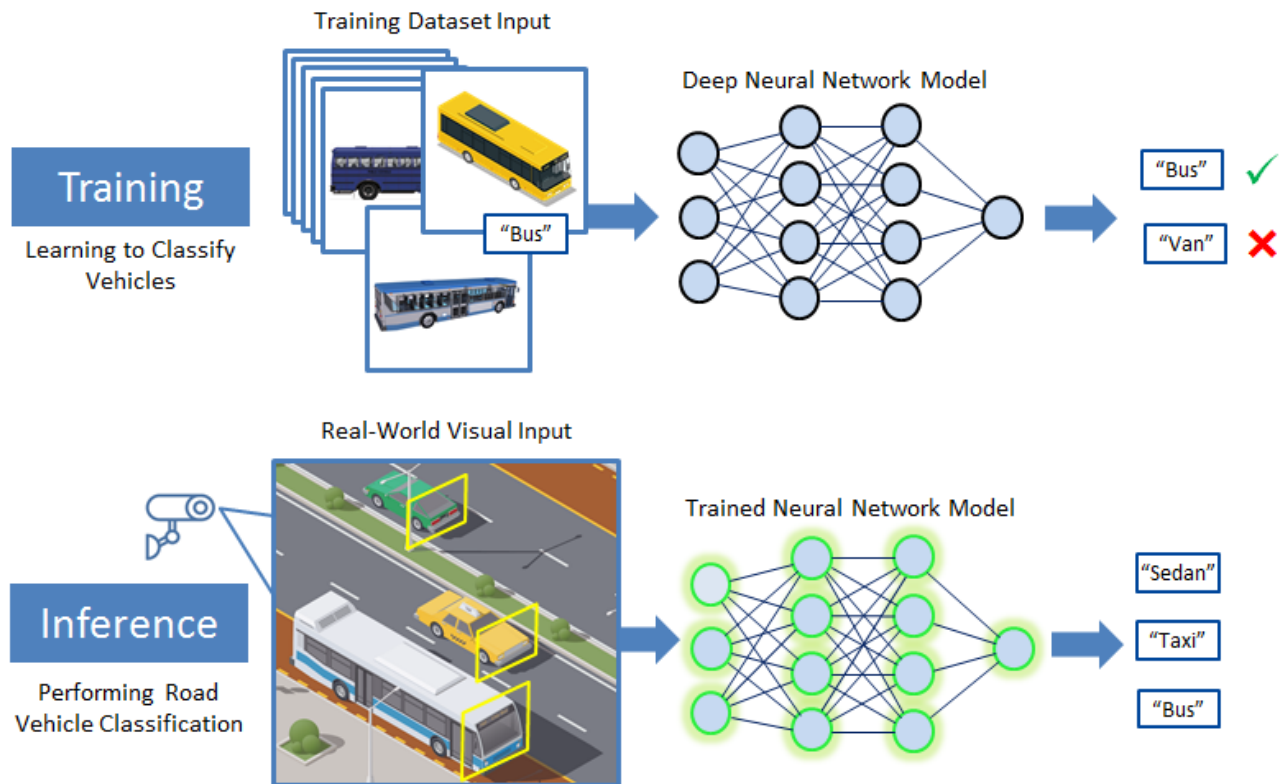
Training Dataset Input

Deep Neural Network Model

Training

Learning to Classify Vehicles

"Bus"

"Bus"

"Van"

Real-World Visual Input

Trained Neural Network Model

Inference

Performing Road Vehicle Classification

"Sedan"

"Taxi"

"Bus"